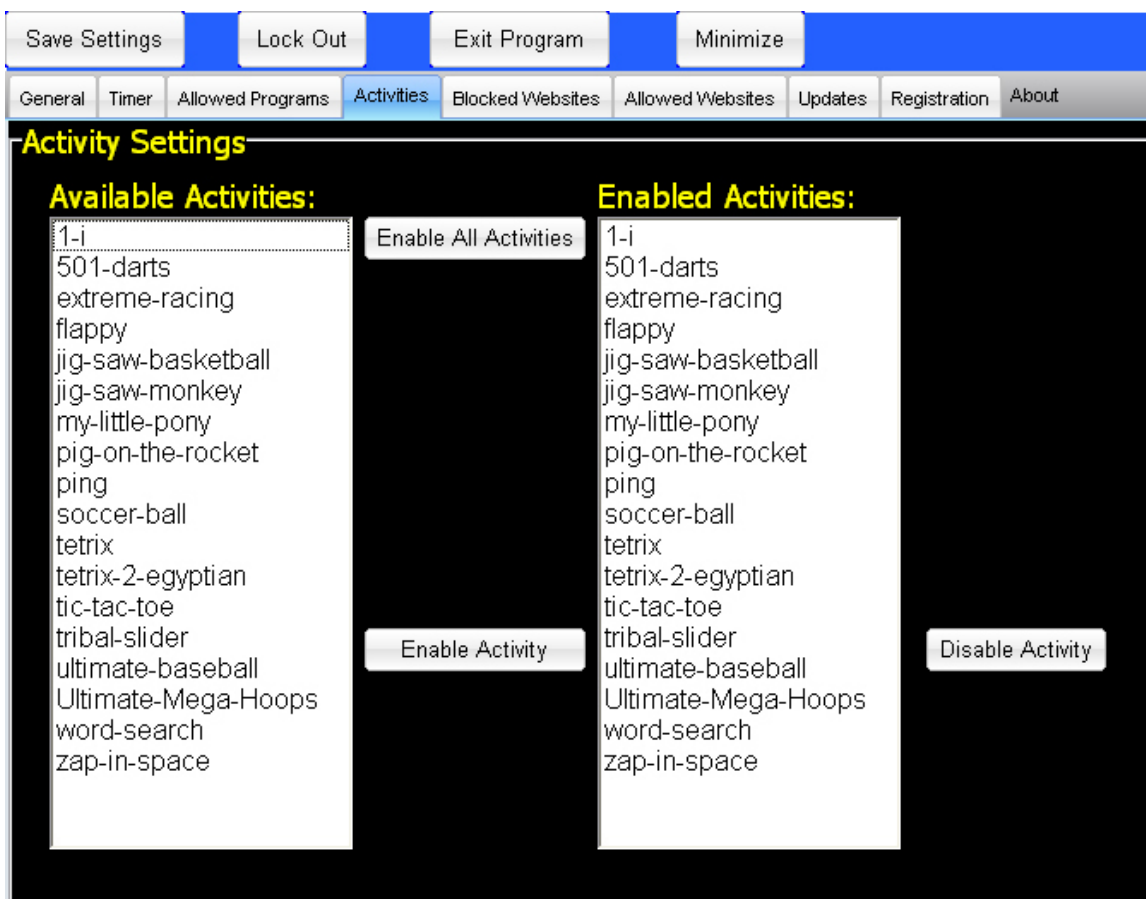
Save Settings
Lock Out
Exit Program
Minimize

General
Timer
Allowed Programs
Activities
Blocked Websites
Allowed Websites
Updates
Registration
About

Activity Settings

Available Activities:
1-i
501-darts
extreme-racing
flappy
jig-saw-basketball
jig-saw-monkey
my-little-pony
pig-on-the-rocket
ping
soccer-ball
tetrix
tetrix-2-egyptian
tic-tac-toe
tribal-slider
ultimate-baseball
Ultimate-Mega-Hoops
word-search
zap-in-space

Enable All Activities
Enable Activity

Enabled Activities:
1-i
501-darts
extreme-racing
flappy
jig-saw-basketball
jig-saw-monkey
my-little-pony
pig-on-the-rocket
ping
soccer-ball
tetrix
tetrix-2-egyptian
tic-tac-toe
tribal-slider
ultimate-baseball
Ultimate-Mega-Hoops
word-search
zap-in-space

Disable Activity